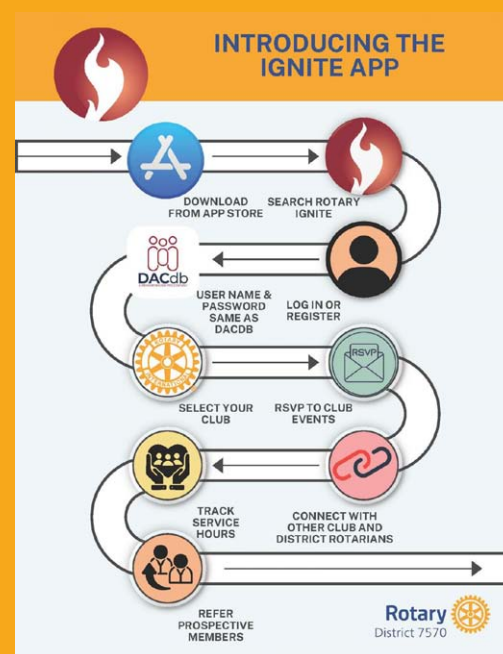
INTRODUCING THE IGNITE APP

DOWNLOAD FROM APP STORE

SEARCH ROTARY IGNITE

DACdb

USER NAME & PASSWORD SAME AS DACDB

LOG IN OR REGISTER

SELECT YOUR CLUB

RSVP

RSVP TO CLUB EVENTS

TRACK SERVICE HOURS

CONNECT WITH OTHER CLUB AND DISTRICT ROTARIANS

REFER PROSPECTIVE MEMBERS

Rotary
District 7570